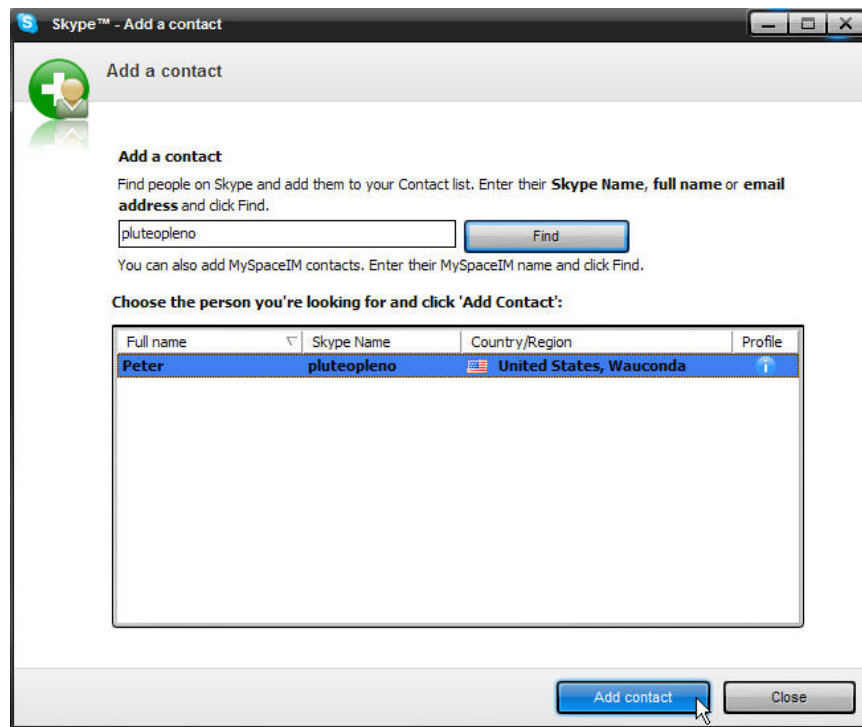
Skype™ - Add a contact

Add a contact

Add a contact

Find people on Skype and add them to your Contact list. Enter their **Skype Name**, **full name** or **email address** and click Find.

pluteopleno

Find

You can also add MySpaceIM contacts. Enter their MySpaceIM name and click Find.

Choose the person you're looking for and click 'Add Contact':

| Full name | Skype Name | Country/Region | Profile |
|---|---|---|---|
| Peter | pluteopleno | United States, Wauconda | |

Add contact

Close